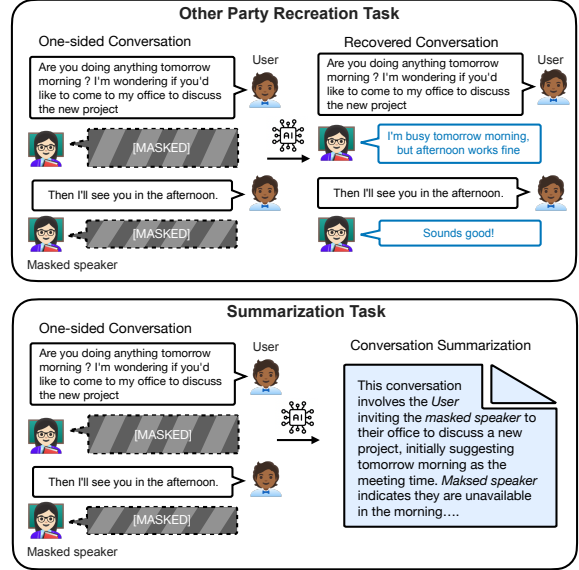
Other Party Recreation Task

One-sided Conversation

User

Are you doing anything tomorrow morning ? I'm wondering if you'd like to come to my office to discuss the new project

[MASKED]

Then I'll see you in the afternoon.

[MASKED]

Masked speaker

AI

Recovered Conversation

User

Are you doing anything tomorrow morning ? I'm wondering if you'd like to come to my office to discuss the new project

I'm busy tomorrow morning, but afternoon works fine

Then I'll see you in the afternoon.

Sounds good!

Summarization Task

One-sided Conversation

User

Are you doing anything tomorrow morning ? I'm wondering if you'd like to come to my office to discuss the new project

[MASKED]

Then I'll see you in the afternoon.

[MASKED]

Masked speaker

AI

Conversation Summarization

This conversation involves the User inviting the masked speaker to their office to discuss a new project, initially suggesting tomorrow morning as the meeting time. Maksed speaker indicates they are unavailable in the morning….